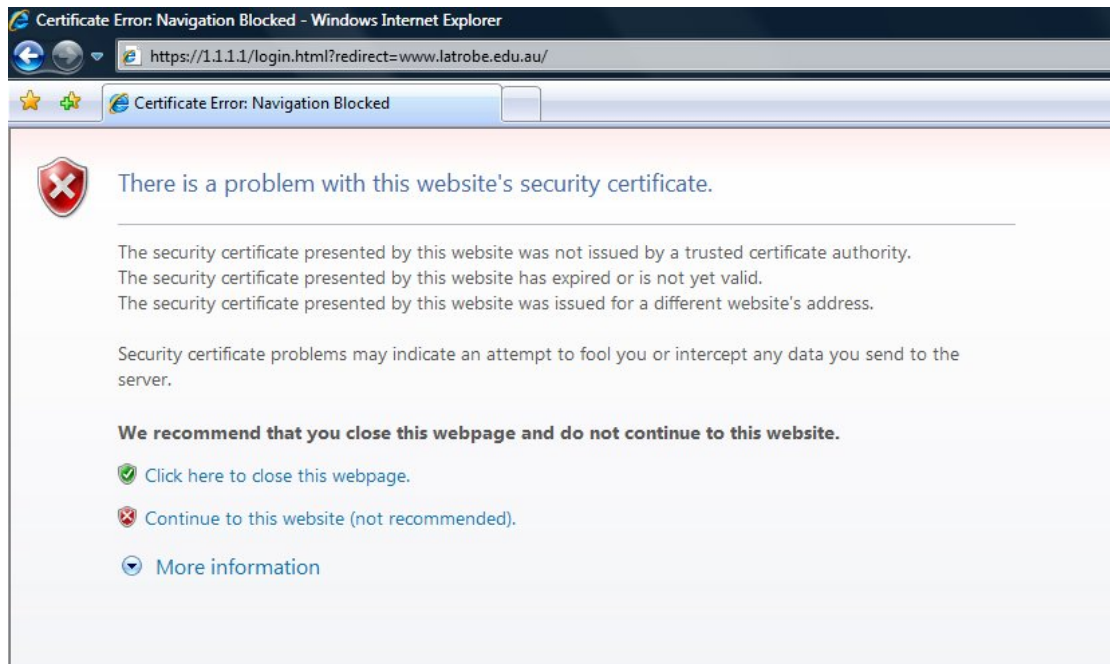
Certificate Error: Navigation Blocked - Windows Internet Explorer

https://1.1.1.1/login.html?redirect=www.latrobe.edu.au/

Certificate Error: Navigation Blocked

There is a problem with this website's security certificate.

The security certificate presented by this website was not issued by a trusted certificate authority.
The security certificate presented by this website has expired or is not yet valid.
The security certificate presented by this website was issued for a different website's address.

Security certificate problems may indicate an attempt to fool you or intercept any data you send to the server.

**We recommend that you close this webpage and do not continue to this website.**

Click here to close this webpage.

Continue to this website (not recommended).

More information